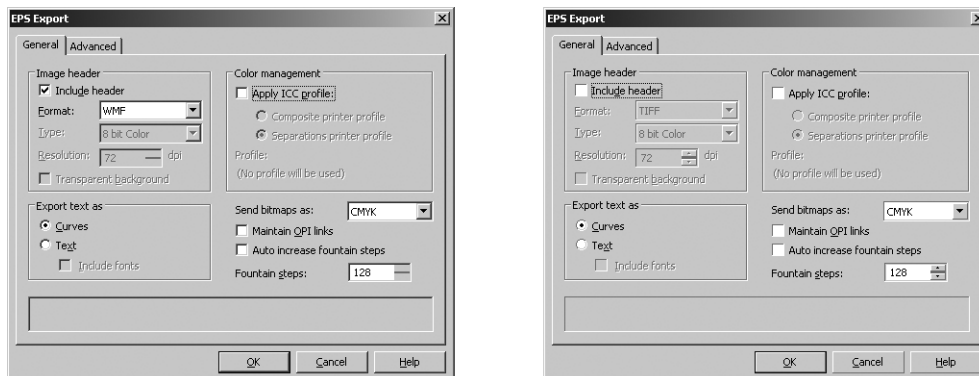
EPS Export

General | Advanced

Image header
Include header
Format: WMF
Type: 8 bit Color
Resolution: 72 dpi
Transparent background

Color management
Apply ICC profile:
Composite printer profile
Separations printer profile
Profile:
(No profile will be used)

Export text as
Curves
Text
Include fonts

Send bitmaps as: CMYK
Maintain OPI links
Auto increase fountain steps
Fountain steps: 128

OK | Cancel | Help

EPS Export

General | Advanced

Image header
Include header
Format: TIFF
Type: 8 bit Color
Resolution: 72 dpi
Transparent background

Color management
Apply ICC profile:
Composite printer profile
Separations printer profile
Profile:
(No profile will be used)

Export text as
Curves
Text
Include fonts

Send bitmaps as: CMYK
Maintain OPI links
Auto increase fountain steps
Fountain steps: 128

OK | Cancel | Help